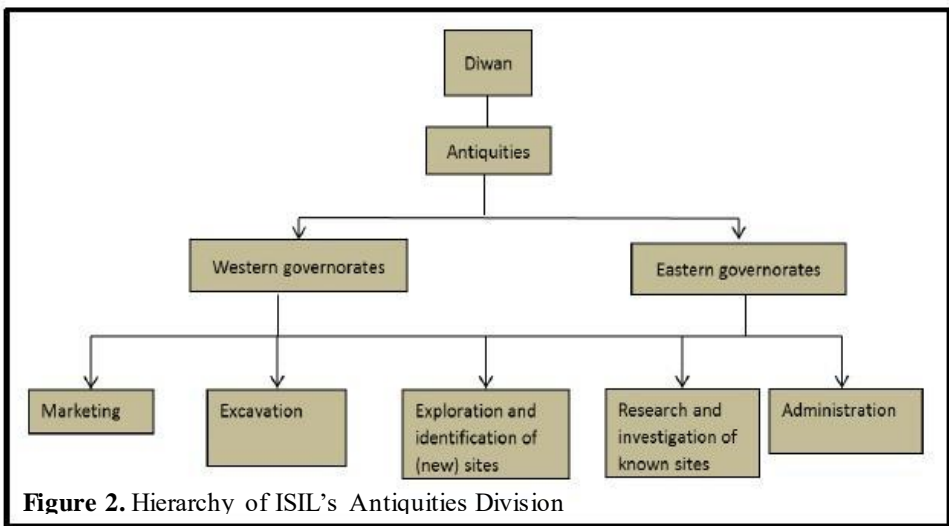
Diwan

Antiquities

Western governorates

Eastern governorates

Marketing

Excavation

Exploration and identification of (new) sites

Research and investigation of known sites

Administration

**Figure 2.** Hierarchy of ISIL's Antiquities Division